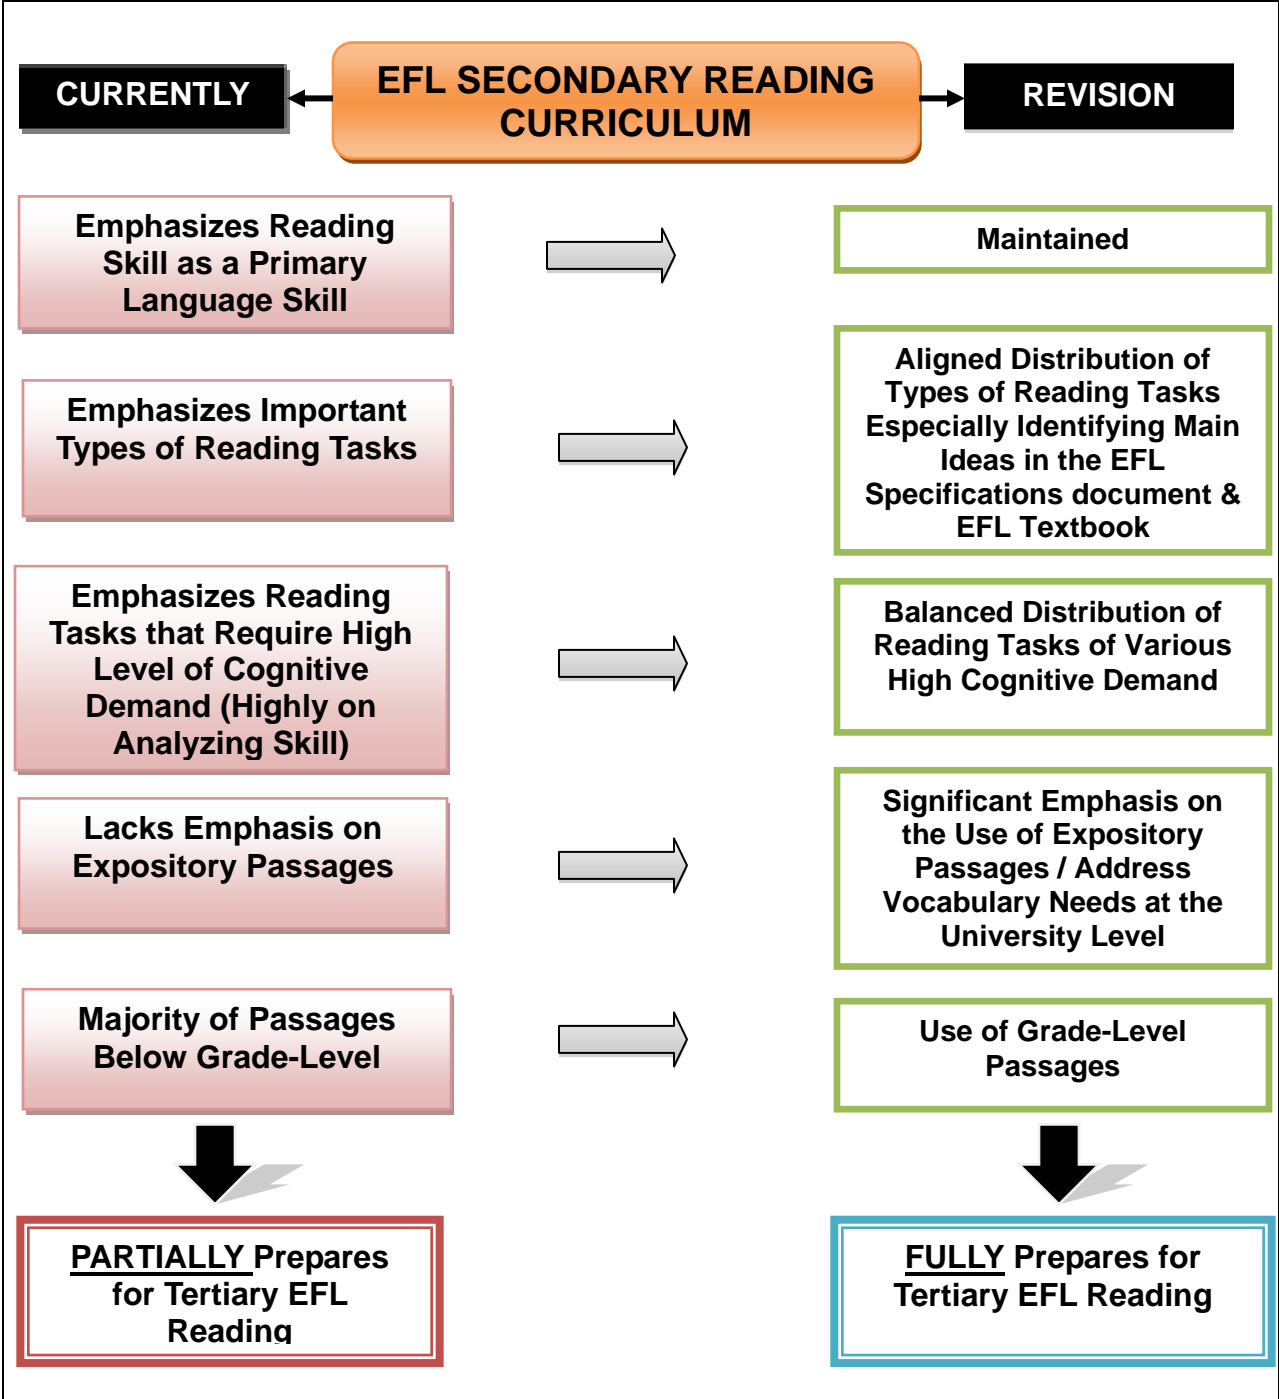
CURRENTLY

EFL SECONDARY READING CURRICULUM

REVISION

Emphasizes Reading Skill as a Primary Language Skill

Maintained

Emphasizes Important Types of Reading Tasks

Aligned Distribution of Types of Reading Tasks Especially Identifying Main Ideas in the EFL Specifications document & EFL Textbook

Emphasizes Reading Tasks that Require High Level of Cognitive Demand (Highly on Analyzing Skill)

Balanced Distribution of Reading Tasks of Various High Cognitive Demand

Lacks Emphasis on Expository Passages

Significant Emphasis on the Use of Expository Passages / Address Vocabulary Needs at the University Level

Majority of Passages Below Grade-Level

Use of Grade-Level Passages

PARTIALLY Prepares for Tertiary EFL Reading

FULLY Prepares for Tertiary EFL Reading